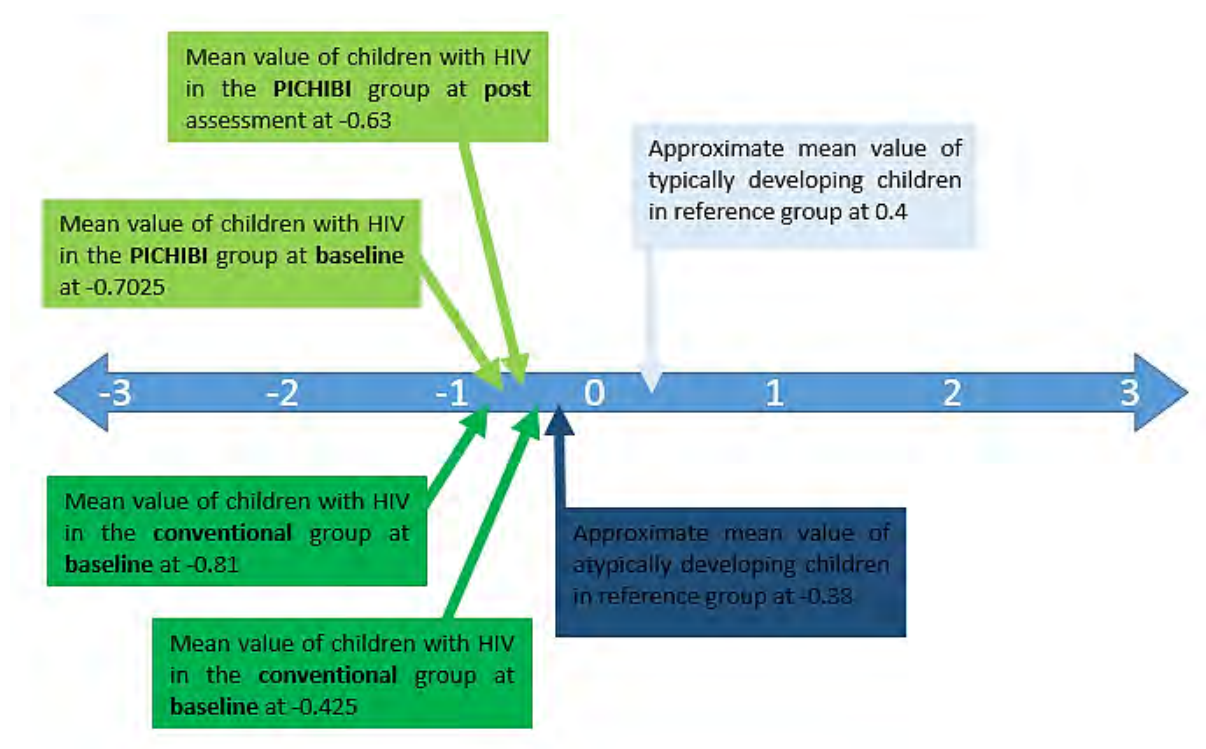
Mean value of children with HIV in the **PICHIBI** group at **post** assessment at -0.63

Approximate mean value of typically developing children in reference group at 0.4

Mean value of children with HIV in the **PICHIBI** group at **baseline** at -0.7025

-3 -2 -1 0 1 2 3

Mean value of children with HIV in the **conventional** group at **baseline** at -0.81

Approximate mean value of atypically developing children in reference group at -0.38

Mean value of children with HIV in the **conventional** group at **baseline** at -0.425